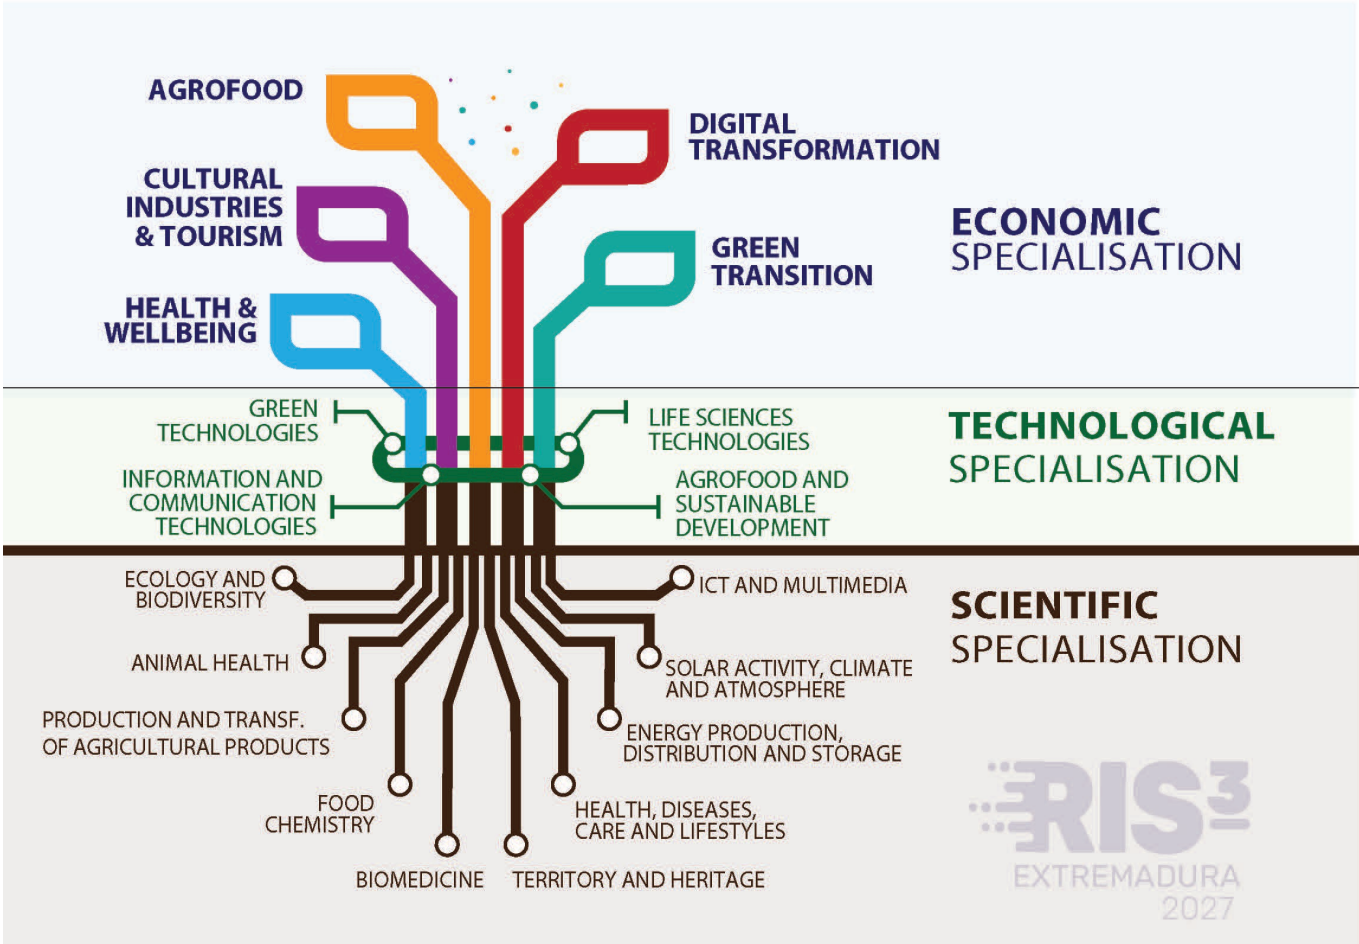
AGROFOOD

DIGITAL TRANSFORMATION

CULTURAL INDUSTRIES & TOURISM

ECONOMIC SPECIALISATION

GREEN TRANSITION

HEALTH & WELLBEING

GREEN TECHNOLOGIES

LIFE SCIENCES TECHNOLOGIES

TECHNOLOGICAL SPECIALISATION

INFORMATION AND COMMUNICATION TECHNOLOGIES

AGROFOOD AND SUSTAINABLE DEVELOPMENT

ECOLOGY AND BIODIVERSITY

ICT AND MULTIMEDIA

SCIENTIFIC SPECIALISATION

ANIMAL HEALTH

SOLAR ACTIVITY, CLIMATE AND ATMOSPHERE

PRODUCTION AND TRANSF. OF AGRICULTURAL PRODUCTS

ENERGY PRODUCTION, DISTRIBUTION AND STORAGE

FOOD CHEMISTRY

HEALTH, DISEASES, CARE AND LIFESTYLES

BIOMEDICINE

TERRITORY AND HERITAGE

RIS3 EXTREMADURA 2027